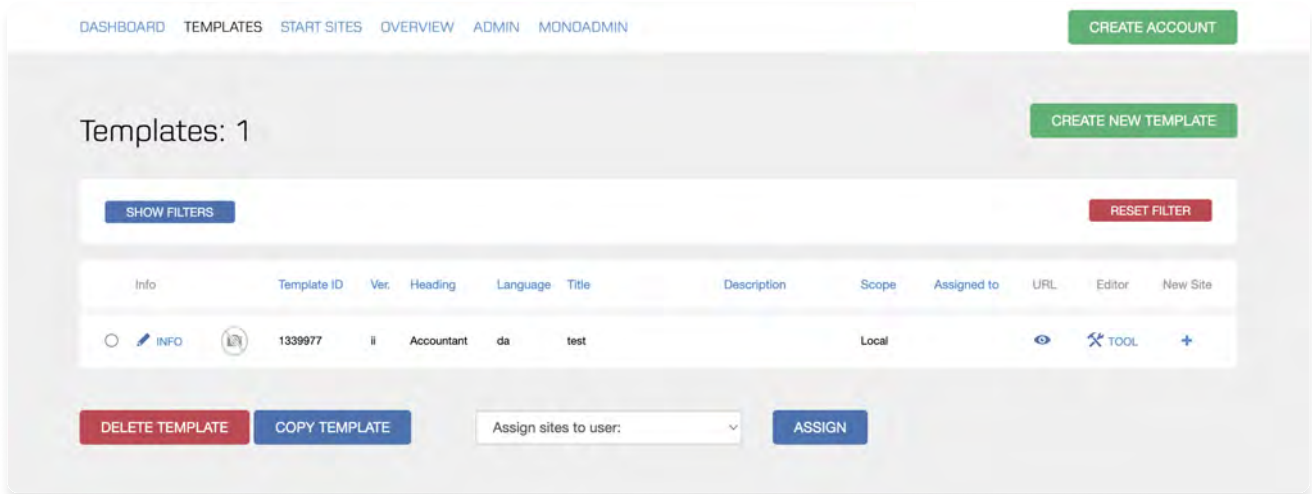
DASHBOARD TEMPLATES START SITES OVERVIEW ADMIN MONOADMIN

CREATE ACCOUNT

Templates: 1

CREATE NEW TEMPLATE

SHOW FILTERS

RESET FILTER

| | Info | | Template ID | Ver. | Heading | Language | Title | Description | Scope | Assigned to | URL | Editor | New Site |
|---|---|---|---|---|---|---|---|---|---|---|---|---|---|
| | INFO | | 1339977 | ii | Accountant | da | test | | Local | | | TOOL | + |

DELETE TEMPLATE COPY TEMPLATE

Assign sites to user:

ASSIGN